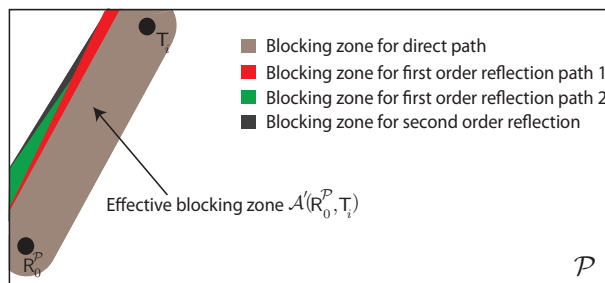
$T_i$

Blocking zone for direct path
Blocking zone for first order reflection path 1
Blocking zone for first order reflection path 2
Blocking zone for second order reflection

Effective blocking zone $\mathcal{A}'(R_0^{\mathcal{P}}, T_i)$

$R_0^{\mathcal{P}}$

$\mathcal{P}$